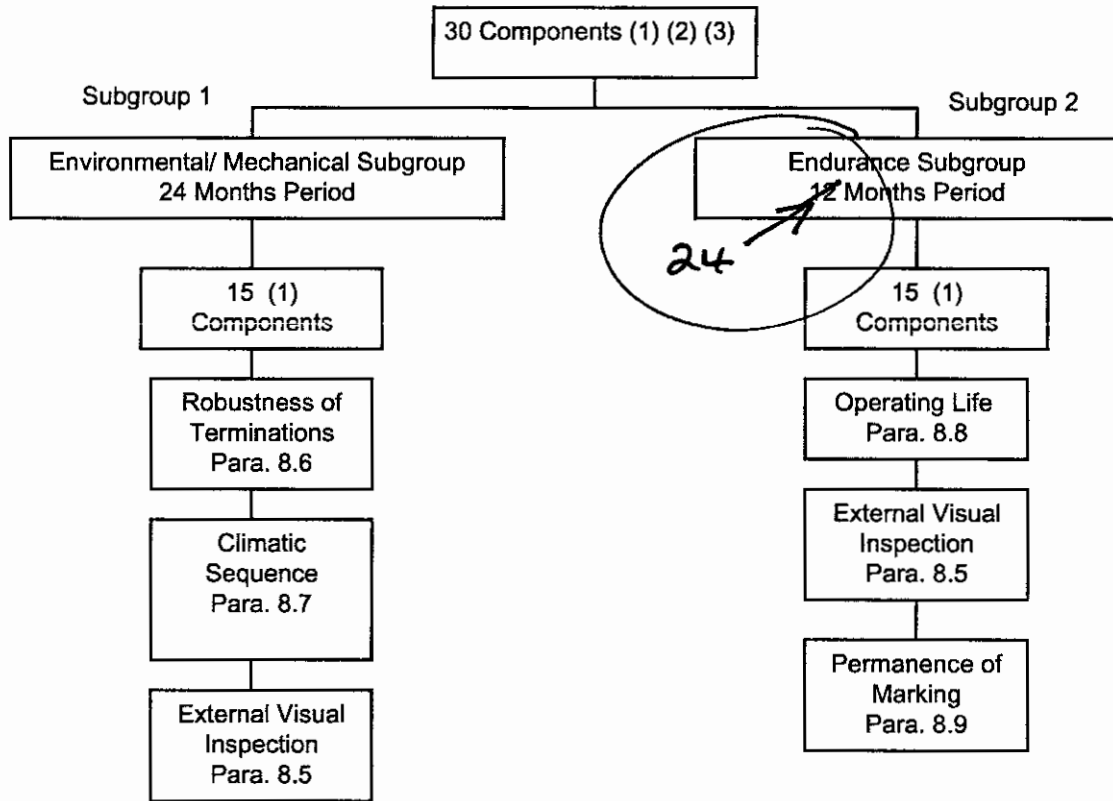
30 Components (1) (2) (3)

Subgroup 1

Environmental/ Mechanical Subgroup
24 Months Period

15 (1)
Components

Robustness of Terminations
Para. 8.6

Climatic Sequence
Para. 8.7

External Visual Inspection
Para. 8.5

Subgroup 2

Endurance Subgroup
12 Months Period

24

15 (1)
Components

Operating Life
Para. 8.8

External Visual Inspection
Para. 8.5

Permanence of Marking
Para. 8.9